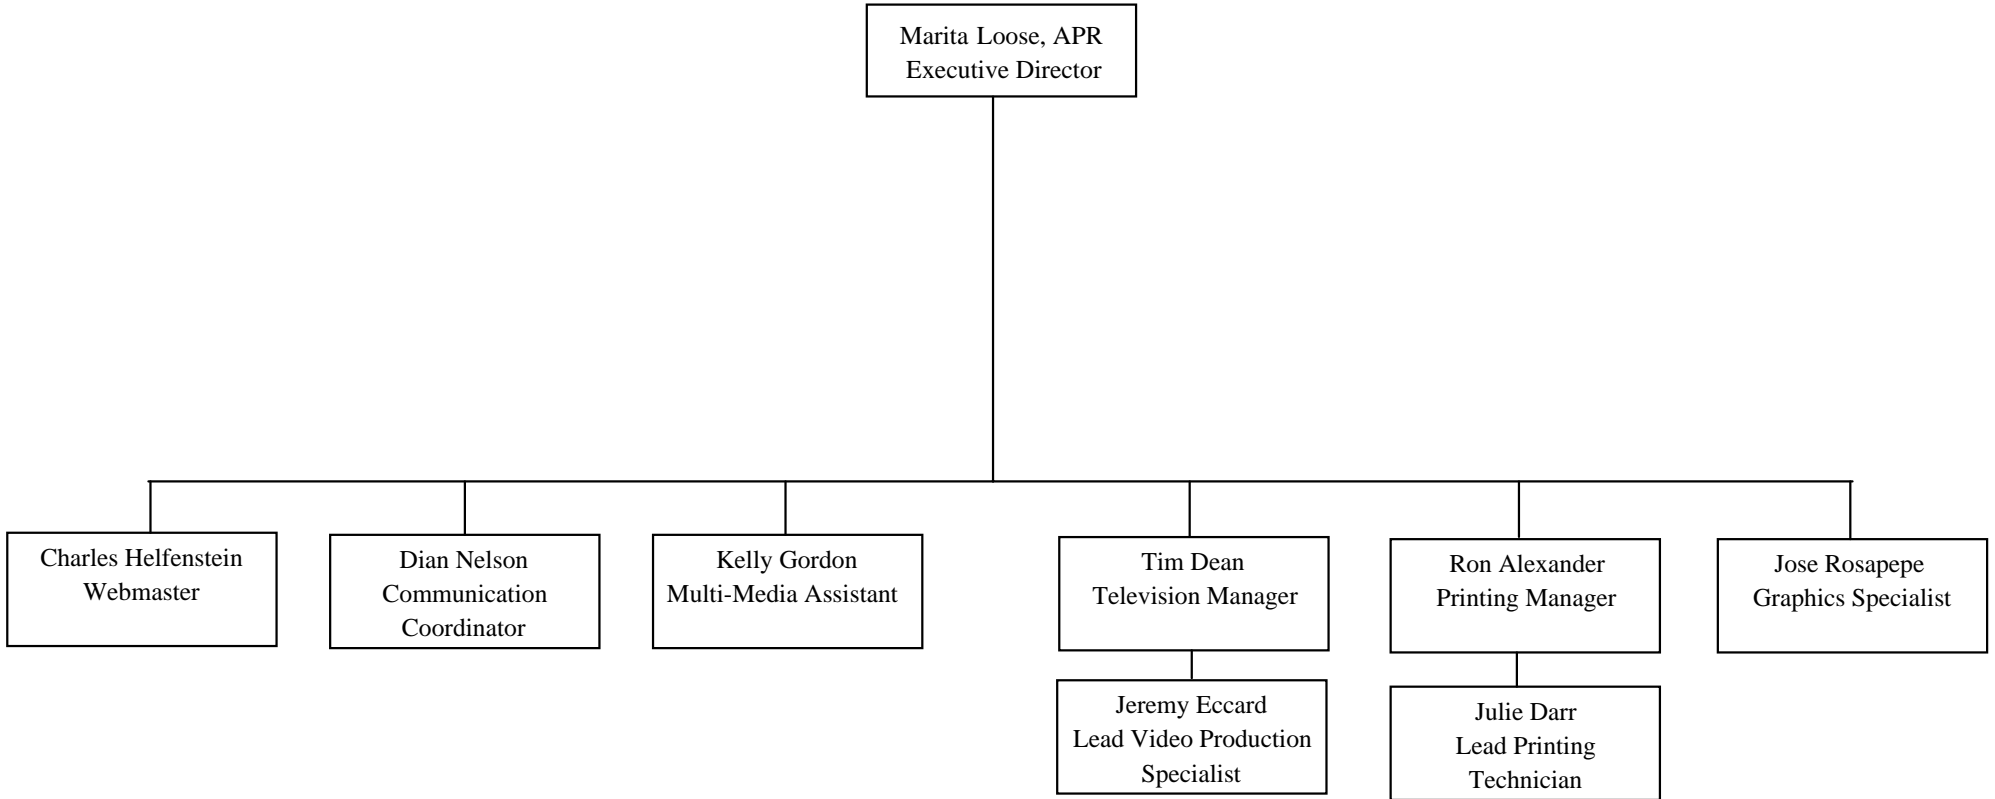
Marita Loose, APR
Executive Director

Charles Helfenstein
Webmaster

Dian Nelson
Communication Coordinator

Kelly Gordon
Multi-Media Assistant

Tim Dean
Television Manager

Jeremy Eccard
Lead Video Production Specialist

Ron Alexander
Printing Manager

Julie Darr
Lead Printing Technician

Jose Rosapepe
Graphics Specialist